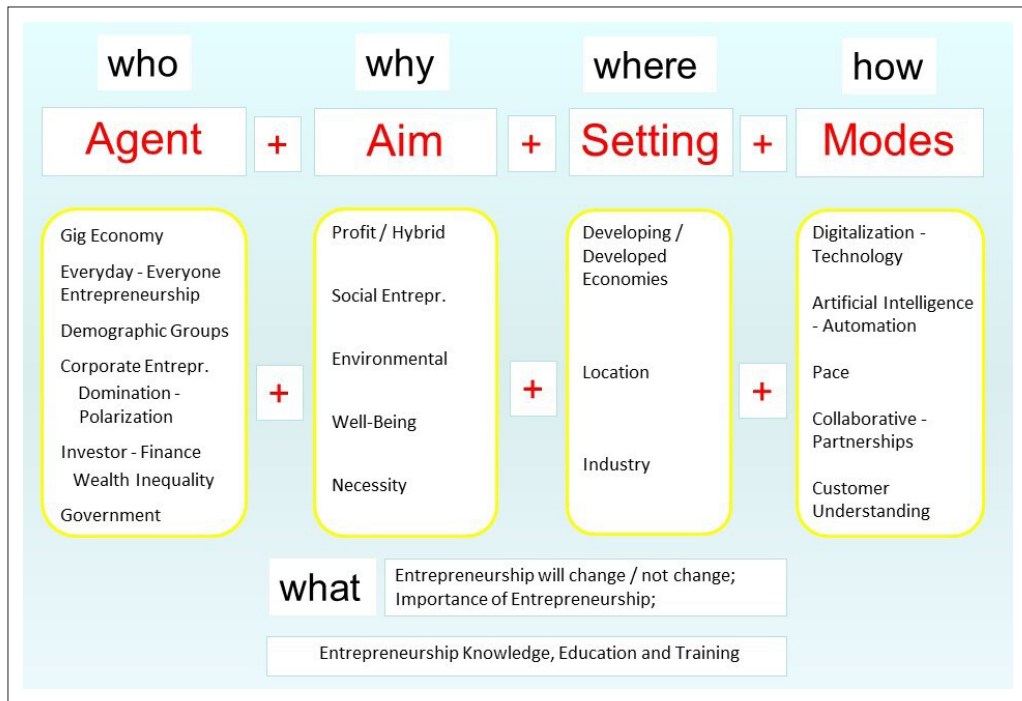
who

Agent

+

why

Aim

+

where

Setting

+

how

Modes

Gig Economy

Everyday - Everyone Entrepreneurship

Demographic Groups

Corporate Entrepr.

Domination - Polarization

Investor - Finance

Wealth Inequality

Government

+

Profit / Hybrid

Social Entrepr.

Environmental

Well-Being

Necessity

+

Developing / Developed Economies

Location

Industry

+

Digitalization - Technology

Artificial Intelligence - Automation

Pace

Collaborative - Partnerships

Customer Understanding

what

Entrepreneurship will change / not change; Importance of Entrepreneurship;

Entrepreneurship Knowledge, Education and Training